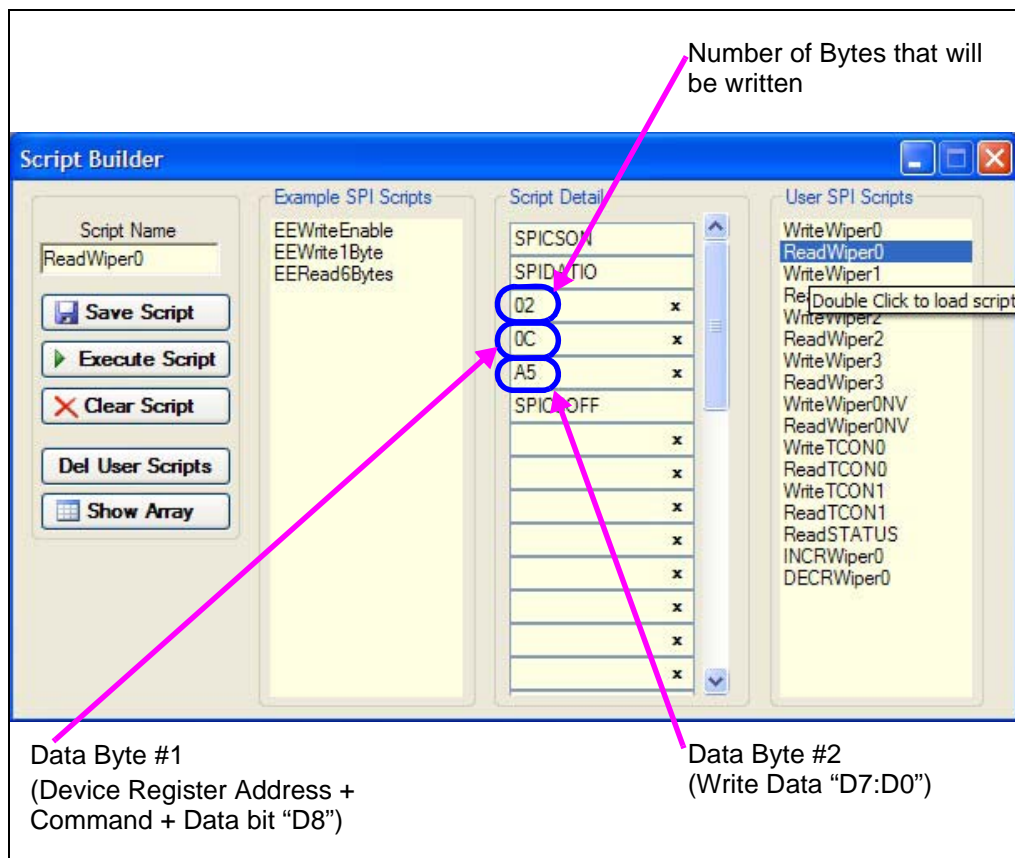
Number of Bytes that will be written

Script Builder

Script Name
ReadWiper0
Save Script
Execute Script
Clear Script
Del User Scripts
Show Array

Example SPI Scripts
EEWriteEnable
EEWrite1Byte
EERead6Bytes

Script Detail
SPICSON
SPIDATIO
02 x
0C x
A5 x
SPICSOFF
x
x
x
x
x
x
x
x

User SPI Scripts
WriteWiper0
ReadWiper0
WriteWiper1
Re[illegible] Double Click to load script
WriteWiper2
ReadWiper2
WriteWiper3
ReadWiper3
WriteWiper0NV
ReadWiper0NV
WriteTCON0
ReadTCON0
WriteTCON1
ReadTCON1
ReadSTATUS
INCRWiper0
DECRWiper0

Data Byte #1
(Device Register Address + Command + Data bit “D8”)

Data Byte #2
(Write Data “D7:D0”)